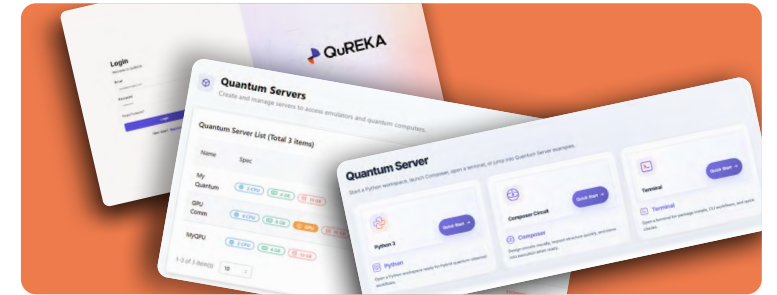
Login
Welcome to QuReKa
Email
Password
Forgot Password?
Login

QuREKA

Quantum Servers
Create and manage servers to access emulators and quantum computers.

Quantum Server List (Total 3 items)

| Name | Spec |
|---|---|
| My Quantum | 2 CPU 4 GB 10 GB |
| GPU Comm | 8 CPU 8 GB GPU 10 GB |
| MyQPU | 2 CPU 4 GB 10 GB |

1–3 of 3 items 10

Quantum Server
Start a Python workspace, launch Composer, open a terminal, or jump into Quantum Server examples.

Python 3
Quick Start
Python
Open a Python workspace ready for hybrid quantum-classical workflows.

Composer Circuit
Quick Start
Composer
Design circuits visually, inspect structure quickly, and move into execution when ready.

Terminal
Quick Start
Terminal
Open a terminal for package installs, CLI workflows, and quick checks.